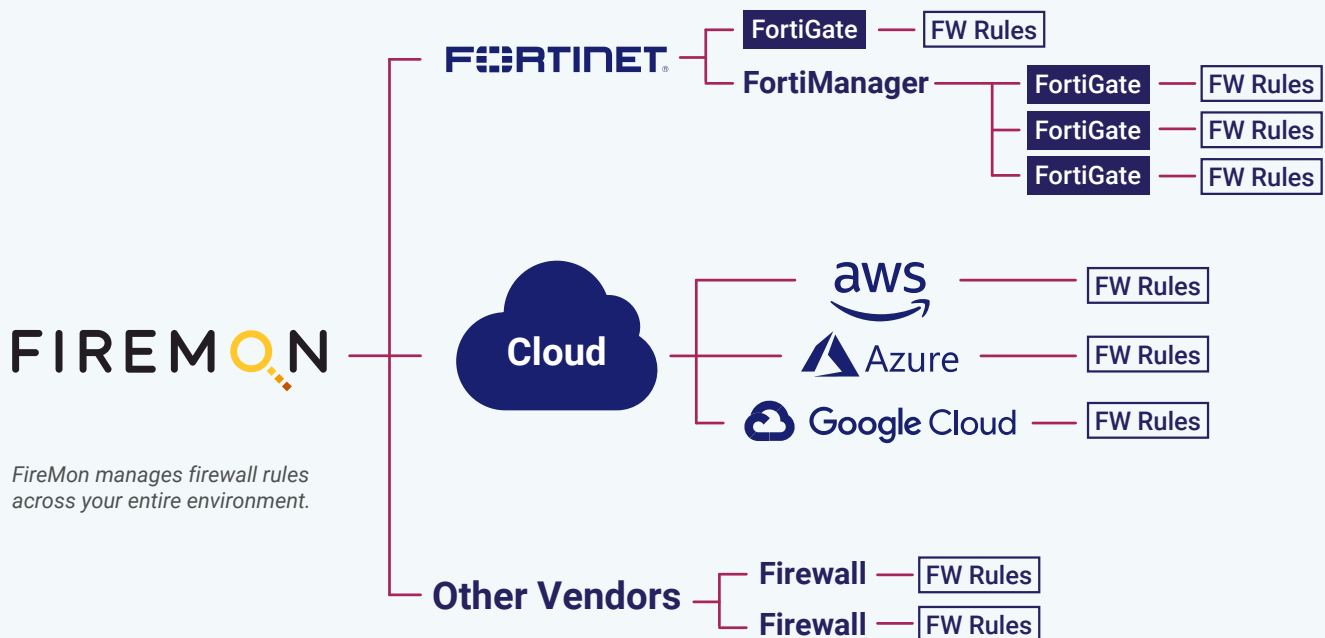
FORTINET

FortiGate

FW Rules

FortiManager

FortiGate

FW Rules

FortiGate

FW Rules

FortiGate

FW Rules

FIREMON

Cloud

aws

FW Rules

Azure

FW Rules

Google Cloud

FW Rules

FireMon manages firewall rules across your entire environment.

Other Vendors

Firewall

FW Rules

Firewall

FW Rules